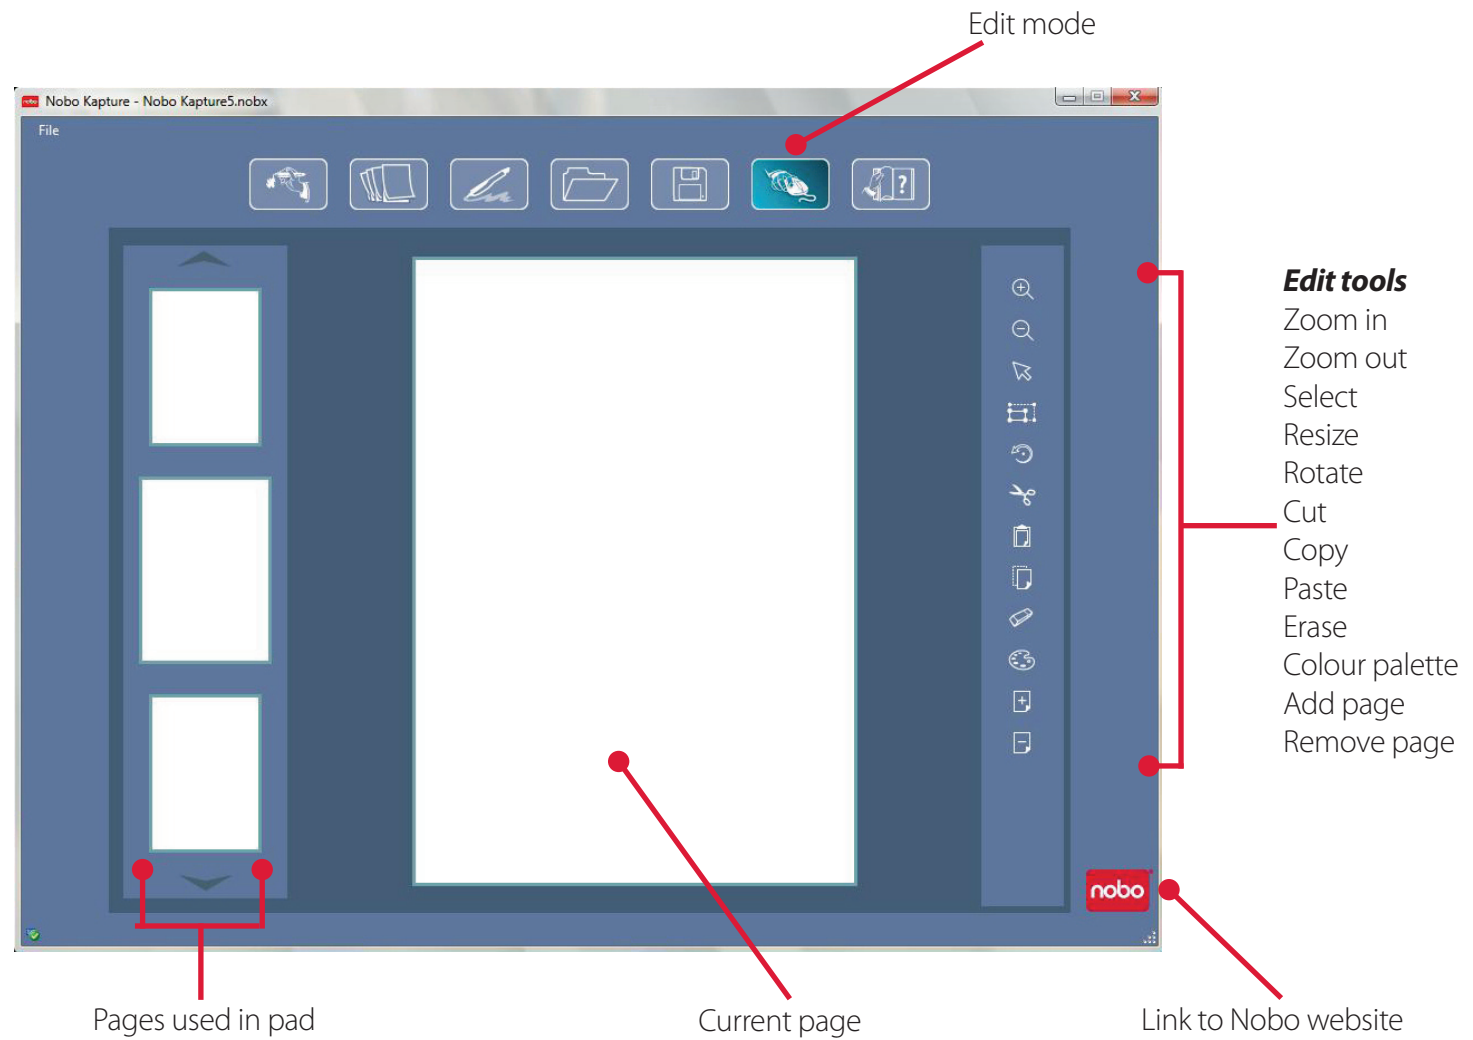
Edit mode

Nobo Kapture - Nobo Kapture5.nobx

File

Edit tools
Zoom in
Zoom out
Select
Resize
Rotate
Cut
Copy
Paste
Erase
Colour palette
Add page
Remove page

nobo

Pages used in pad

Current page

Link to Nobo website